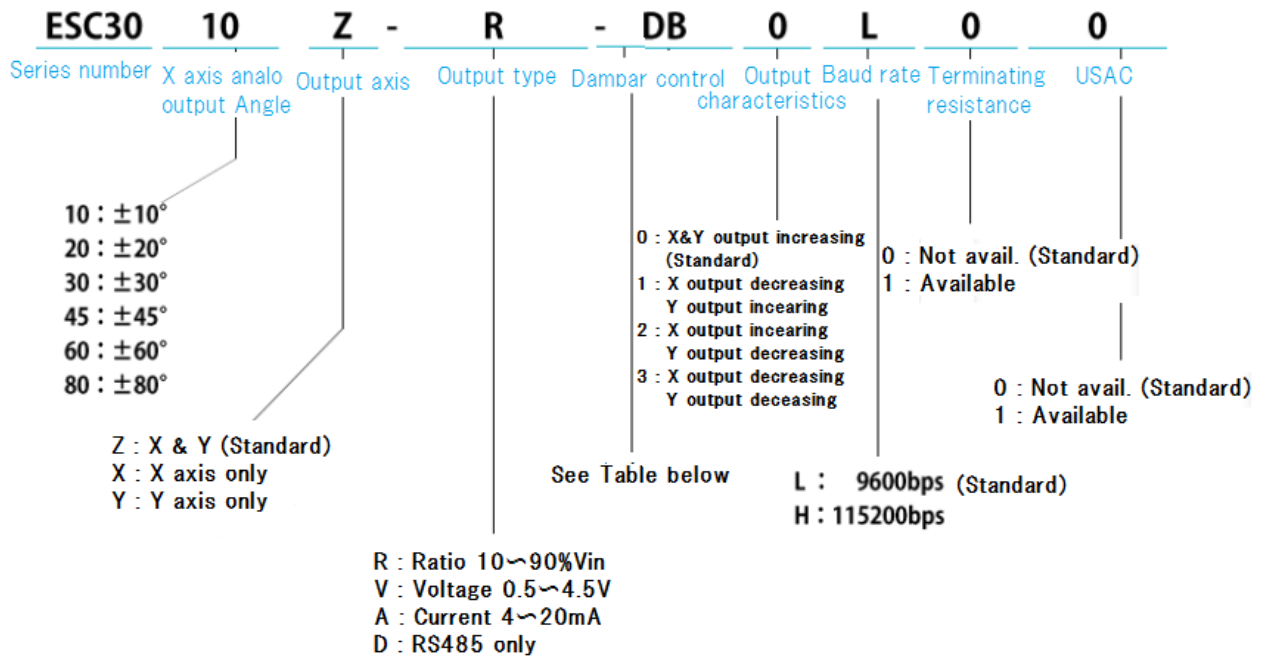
ESC30 10 Z - R - DB 0 L 0 0

Series number X axis analo output Angle Output axis Output type Dampar control Output characteristics Baud rate Terminating resistance USAC

10：±10°
20：±20°
30：±30°
45：±45°
60：±60°
80：±80°

0：X&Y output increasing (Standard)
1：X output decreasing Y output incearing
2：X output incearing Y output decreasing
3：X output decreasing Y output deceasing

0：Not avail. (Standard)
1：Available

0：Not avail. (Standard)
1：Available

Z：X & Y (Standard)
X：X axis only
Y：Y axis only

See Table below

L： 9600bps (Standard)
H：115200bps

R：Ratio 10∽90%Vin
V：Voltage 0.5∽4.5V
A：Current 4∽20mA
D：RS485 only